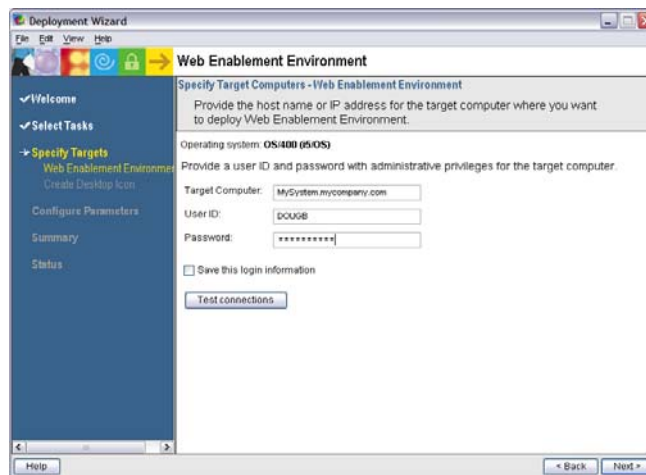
Deployment Wizard

File Edit View Help

Web Enablement Environment

✓Welcome

✓Select Tasks

→Specify Targets

Web Enablement Environmen

Create Desktop Icon

Configure Parameters

Summary

Status

Specify Target Computers - Web Enablement Environment

Provide the host name or IP address for the target computer where you want to deploy Web Enablement Environment.

Operating system: OS/400 (i5/OS)

Provide a user ID and password with administrative privileges for the target computer.

Target Computer: MySystem.mycompany.com

User ID: DOUGB

Password: **********

Save this login information

Test connections

Help

< Back

Next >